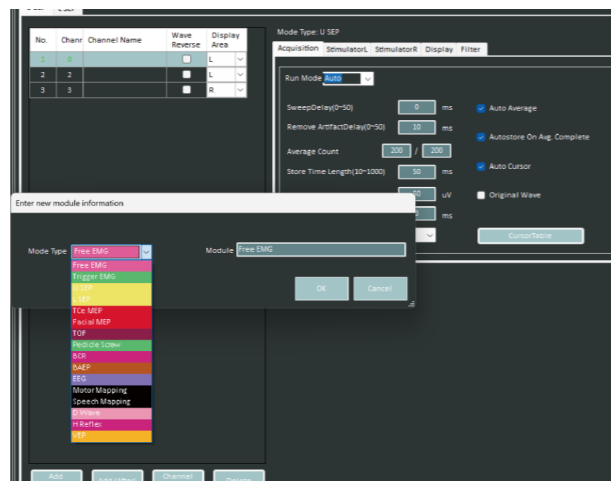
U SEP

| No. | Chanr | Channel Name | Wave Reverse | Display Area |
|---|---|---|---|---|
| 1 | 0 | | | L |
| 2 | 2 | | | L |
| 3 | 3 | | | R |

Mode Type: U SEP

Acquisition StimulatorL StimulatorR Display Filter

Run Mode Auto

SweepDelay(0~50) 0 ms

Remove ArtifactDelay(0~50) 10 ms

Average Count 200 / 200

Store Time Length(10~1000) 50 ms

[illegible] uV

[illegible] ms

Auto Average

Autostore On Avg. Complete

Auto Cursor

Original Wave

CursorTable

Enter new module information

Mode Type Free EMG

Module Free EMG

OK Cancel

Free EMG
Trigger EMG
U SEP
L SEP
TCe MEP
Facial MEP
TOF
Pedicle Screw
BCR
BAEP
EEG
Motor Mapping
Speech Mapping
D Wave
H Reflex
VEP

Add Add After Channel Delete